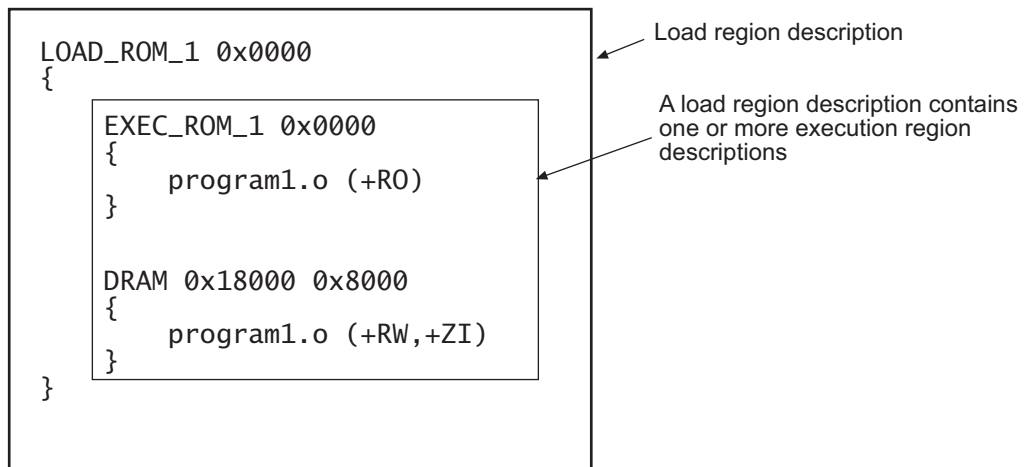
LOAD_ROM_1 0x0000
{
EXEC_ROM_1 0x0000
{
program1.o (+RO)
}

DRAM 0x18000 0x8000
{
program1.o (+RW,+ZI)
}
}

Load region description

A load region description contains one or more execution region descriptions